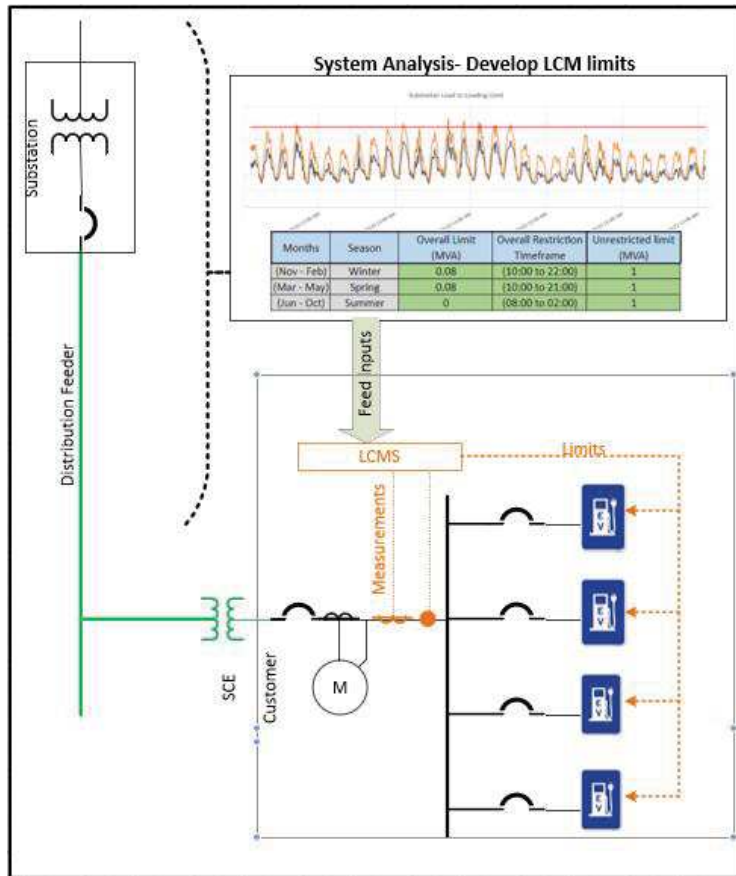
Substation

System Analysis- Develop LCM limits

Substation Load to Loading Limit

| Months | Season | Overall Limit (MVA) | Overall Restriction Timeframe | Unrestricted limit (MVA) |
|---|---|---|---|---|
| (Nov - Feb) | Winter | 0.08 | (10:00 to 22:00) | 1 |
| (Mar - May) | Spring | 0.08 | (10:00 to 21:00) | 1 |
| (Jun - Oct) | Summer | 0 | (08:00 to 02:00) | 1 |

Distribution Feeder

Feed Inputs

LCMS

Limits

Measurements

SCE

Customer

M

EV

EV

EV

EV